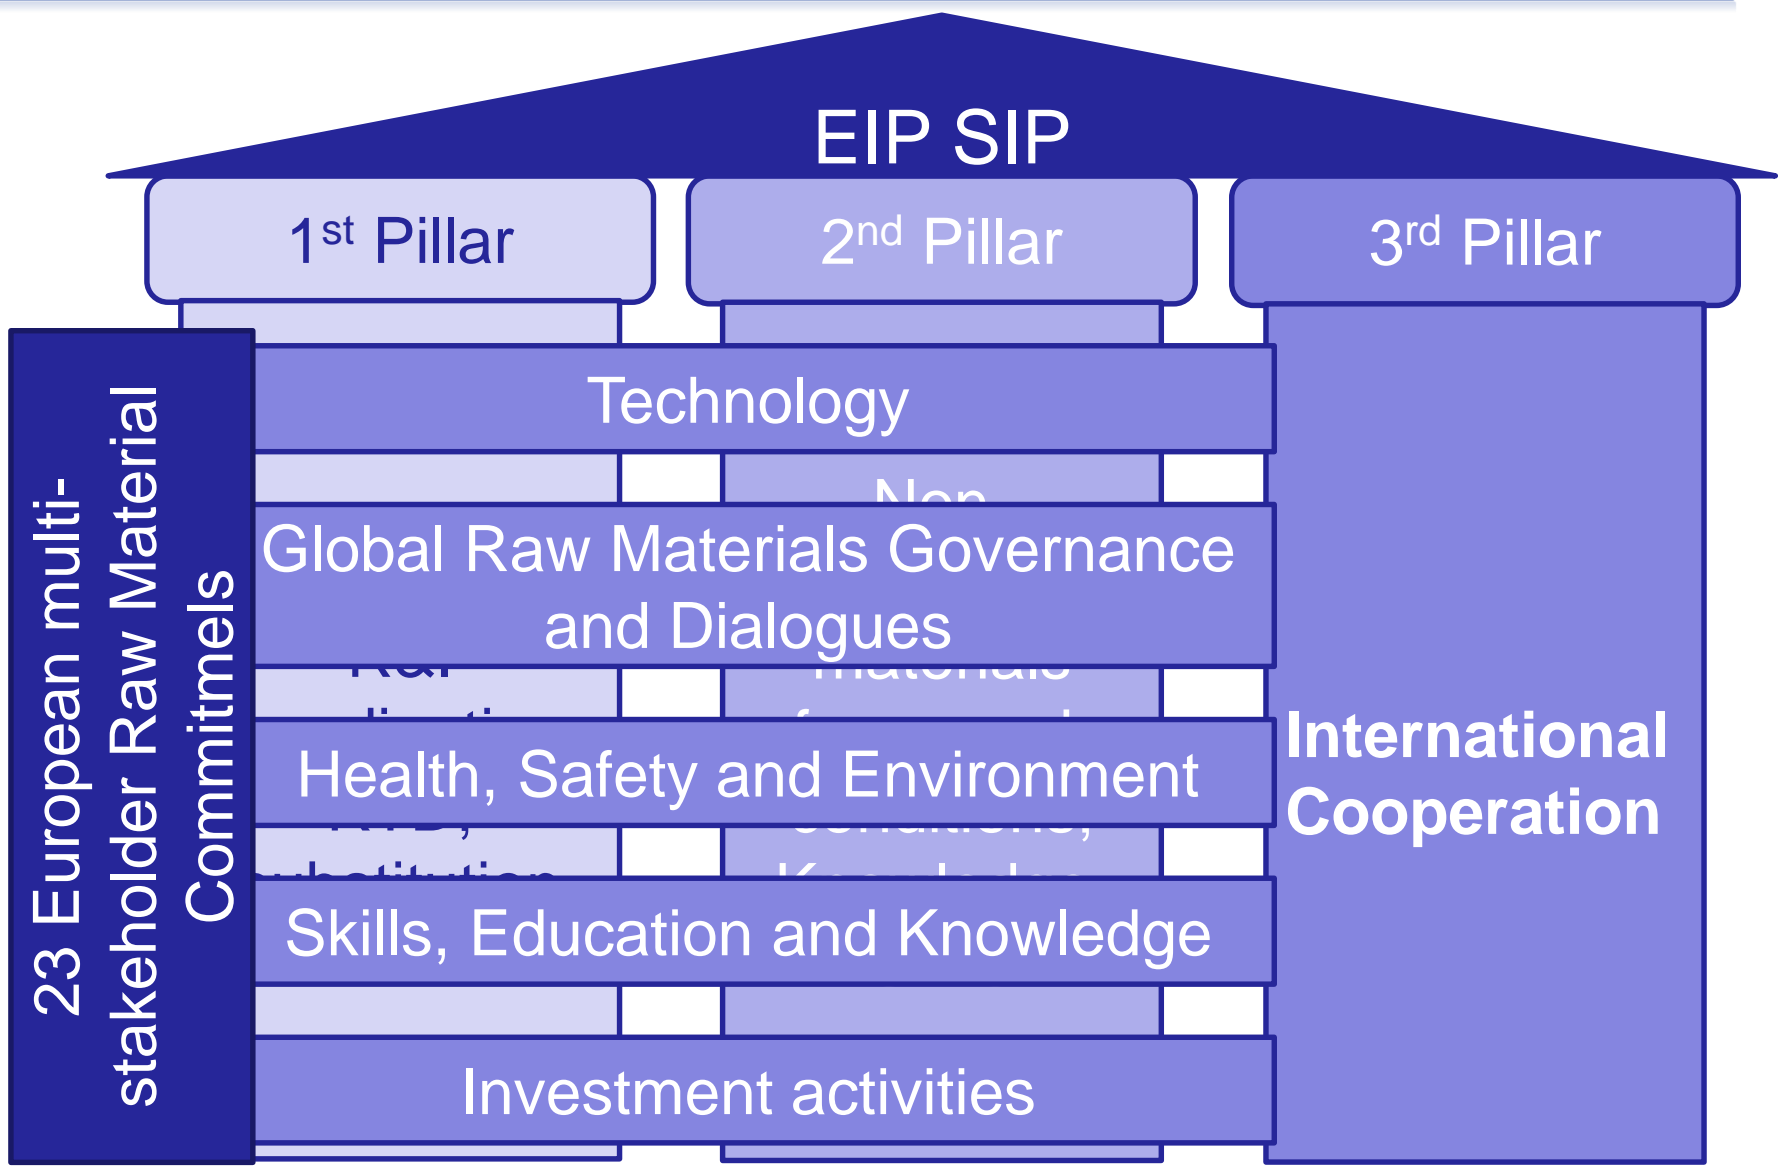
EIP SIP

1$^{st}$ Pillar

2$^{nd}$ Pillar

3$^{rd}$ Pillar

23 European multi-stakeholder Raw Material Commitmels

Technology

Global Raw Materials Governance and Dialogues

Health, Safety and Environment

Skills, Education and Knowledge

Investment activities

International Cooperation